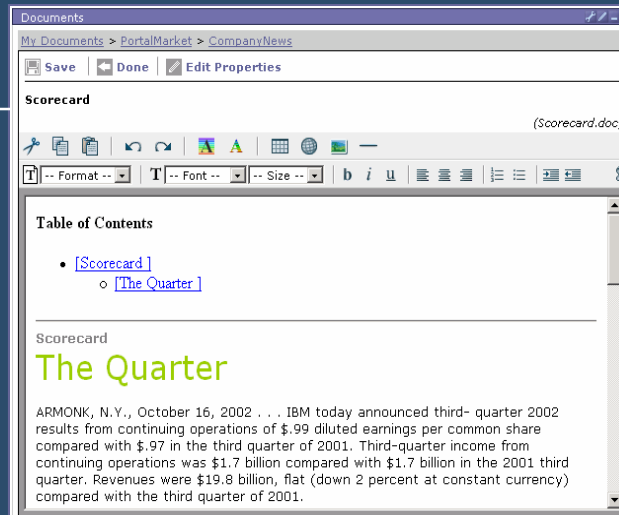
Documents

My Documents > PortalMarket > CompanyNews

Save | Done | Edit Properties

Scorecard

(Scorecard.doc

-- Format -- | -- Font -- | -- Size --

Table of Contents

- [Scorecard ]
  - [The Quarter ]

Scorecard

The Quarter

ARMONK, N.Y., October 16, 2002 . . . IBM today announced third- quarter 2002 results from continuing operations of $.99 diluted earnings per common share compared with $.97 in the third quarter of 2001. Third-quarter income from continuing operations was $1.7 billion compared with $1.7 billion in the 2001 third quarter. Revenues were $19.8 billion, flat (down 2 percent at constant currency) compared with the third quarter of 2001.